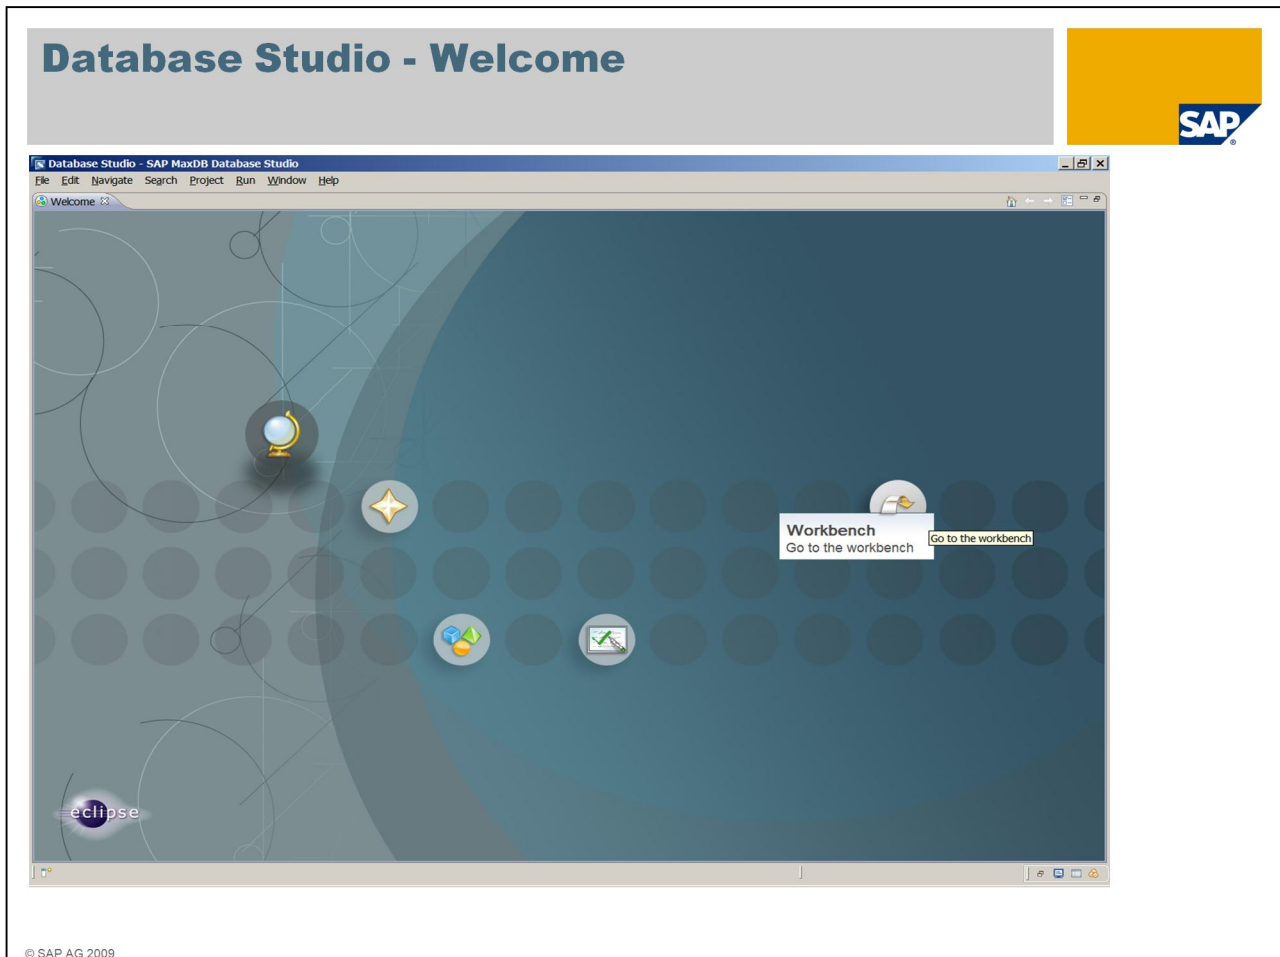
Database Studio - Welcome

SAP

Database Studio - SAP MaxDB Database Studio

File Edit Navigate Search Project Run Window Help

Welcome

Workbench
Go to the workbench

Go to the workbench

eclipse

© SAP AG 2009